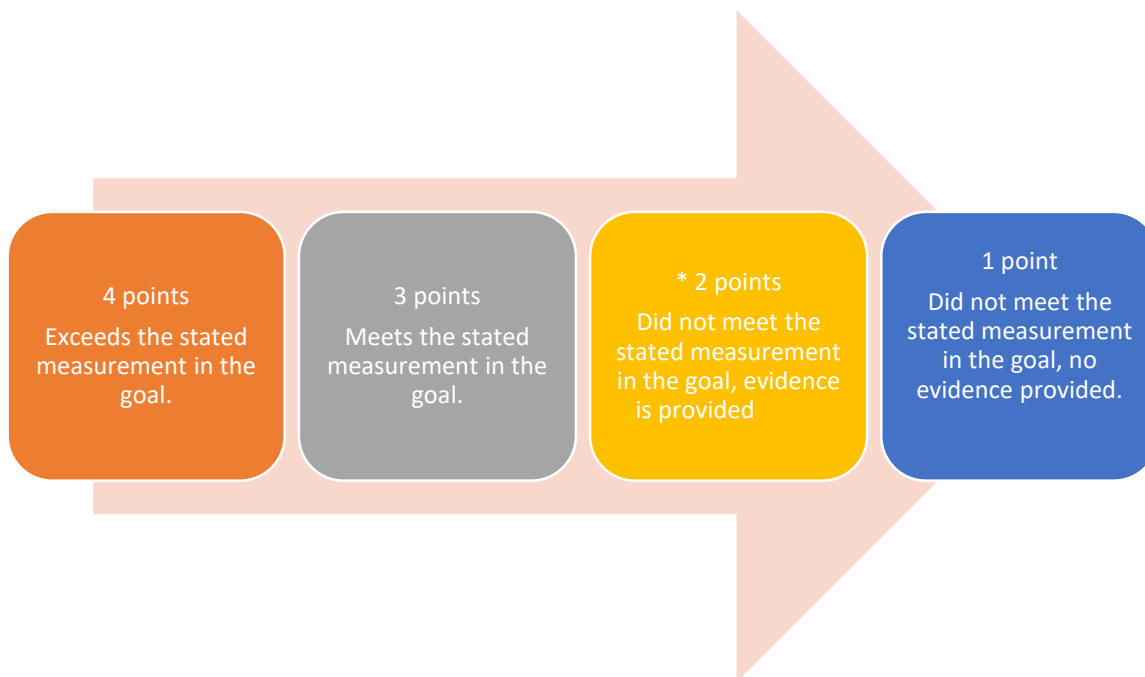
4 points
Exceeds the stated measurement in the goal.

3 points
Meets the stated measurement in the goal.

* 2 points
Did not meet the stated measurement in the goal, evidence is provided

1 point
Did not meet the stated measurement in the goal, no evidence provided.